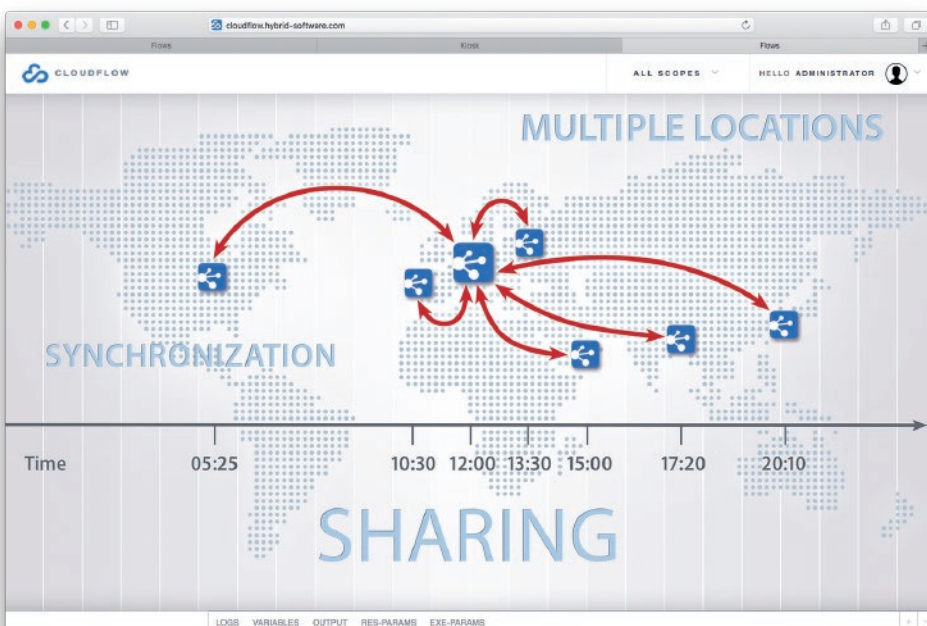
cloudflow.hybrid-software.com

Flows Kiosk Flows

CLOUDFLOW

ALL SCOPES

HELLO ADMINISTRATOR

MULTIPLE LOCATIONS

SYNCHRONIZATION

Time 05:25 10:30 12:00 13:30 15:00 17:20 20:10

SHARING

LOGS VARIABLES OUTPUT RES-PARAMS EXE-PARAMS